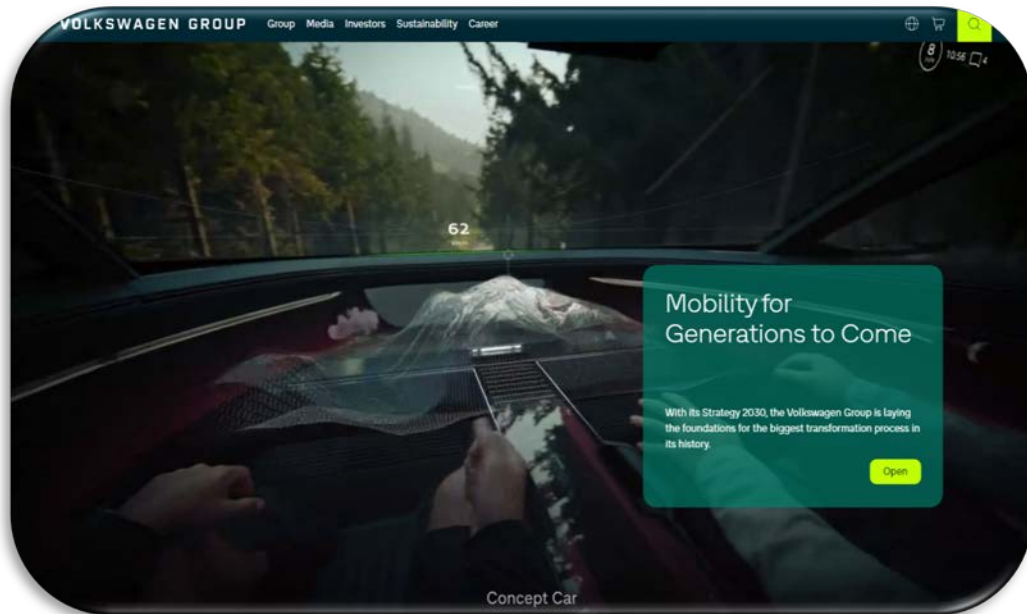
VOLKSWAGEN GROUP Group Media Investors Sustainability Career

8 10:56 4

62

Mobility for Generations to Come

With its Strategy 2030, the Volkswagen Group is laying the foundations for the biggest transformation process in its history.

Open

Concept Car